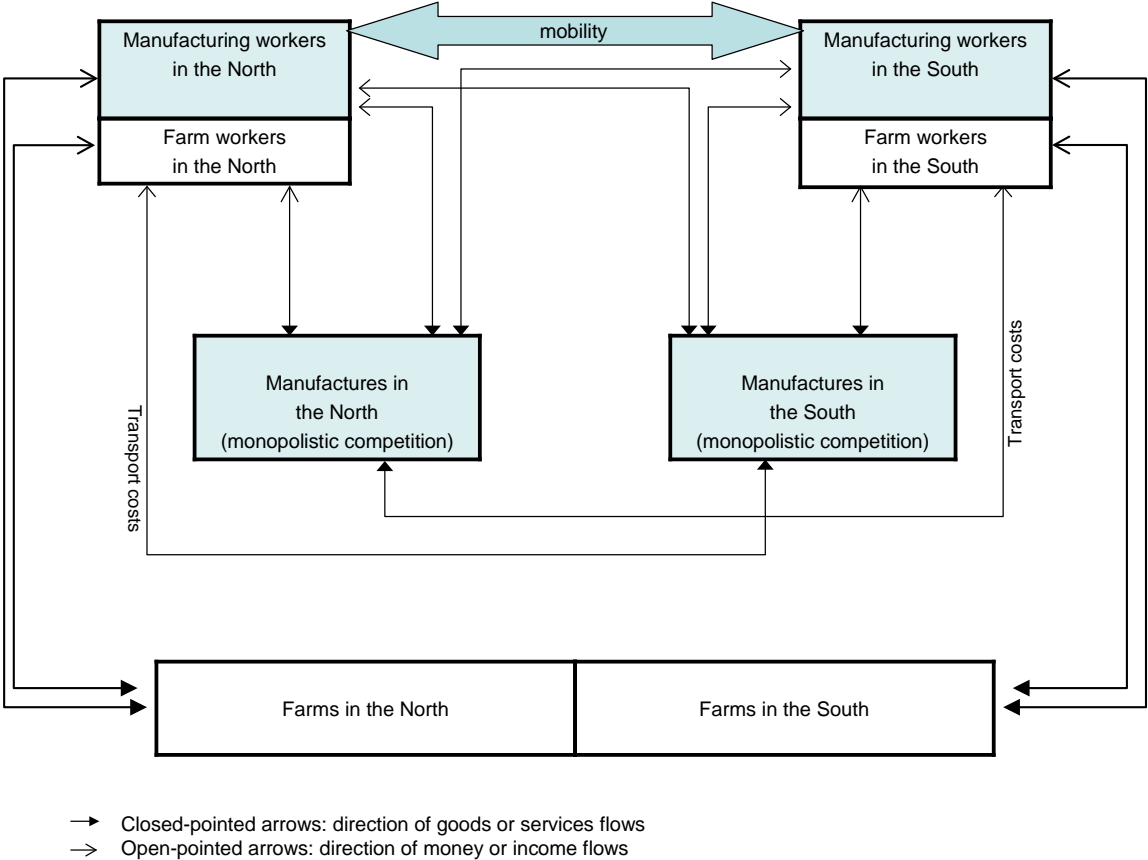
Manufacturing workers in the North

mobility

Manufacturing workers in the South

Farm workers in the North

Farm workers in the South

Manufactures in the North (monopolistic competition)

Manufactures in the South (monopolistic competition)

Transport costs

Transport costs

Farms in the North

Farms in the South

Closed-pointed arrows: direction of goods or services flows
Open-pointed arrows: direction of money or income flows